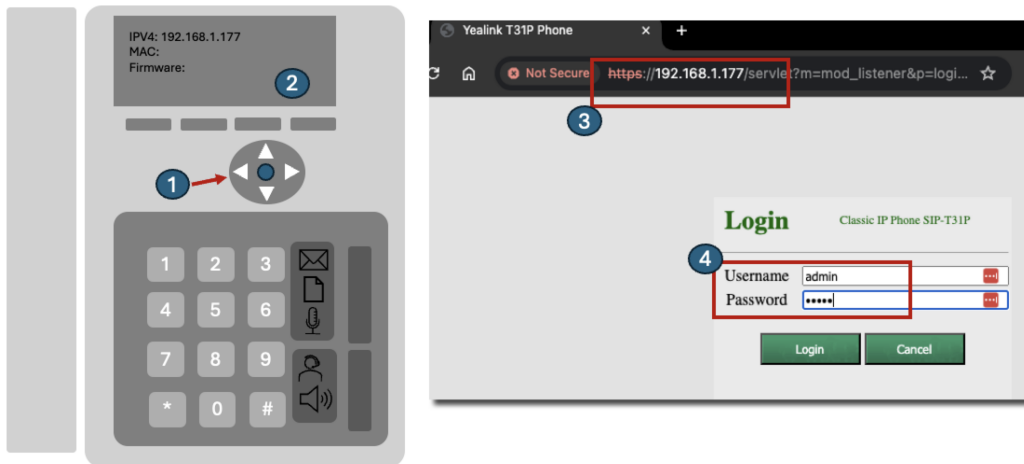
IPV4: 192.168.1.177
MAC:
Firmware:

2

1

1 2 3
4 5 6
7 8 9
* 0 #

Yealink T31P Phone

Not Secure https://192.168.1.177/servlet?m=mod_listener&p=logi...

3

Login Classic IP Phone SIP-T31P

4

Username admin
Password •••••

Login Cancel